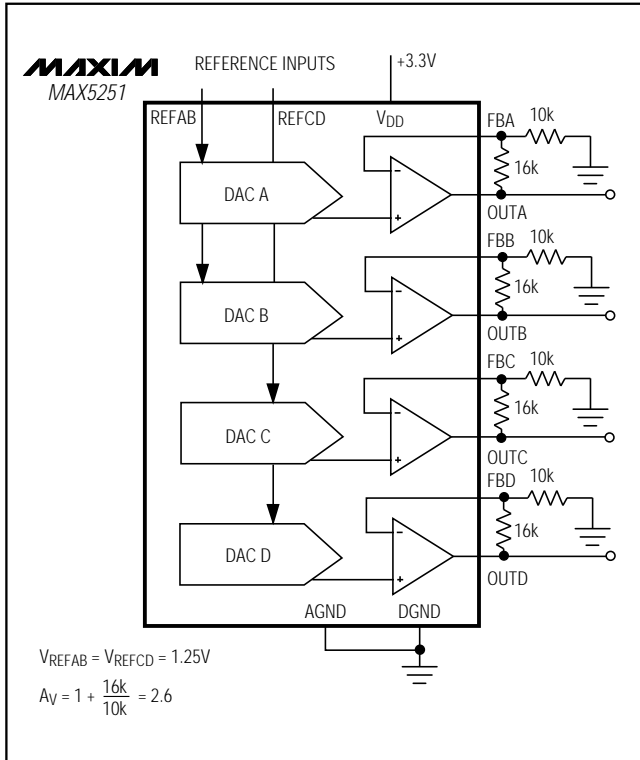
MAXIM
MAX5251

REFERENCE INPUTS

+3.3V

REFAB

REFCD

$V_{DD}$

FBA

10k

16k

DAC A

OUTA

FBB

10k

16k

DAC B

OUTB

FBC

10k

16k

DAC C

OUTC

FBD

10k

16k

DAC D

OUTD

AGND

DGND

$V_{REFAB} = V_{REFCD} = 1.25V$

$A_V = 1 + \frac{16k}{10k} = 2.6$